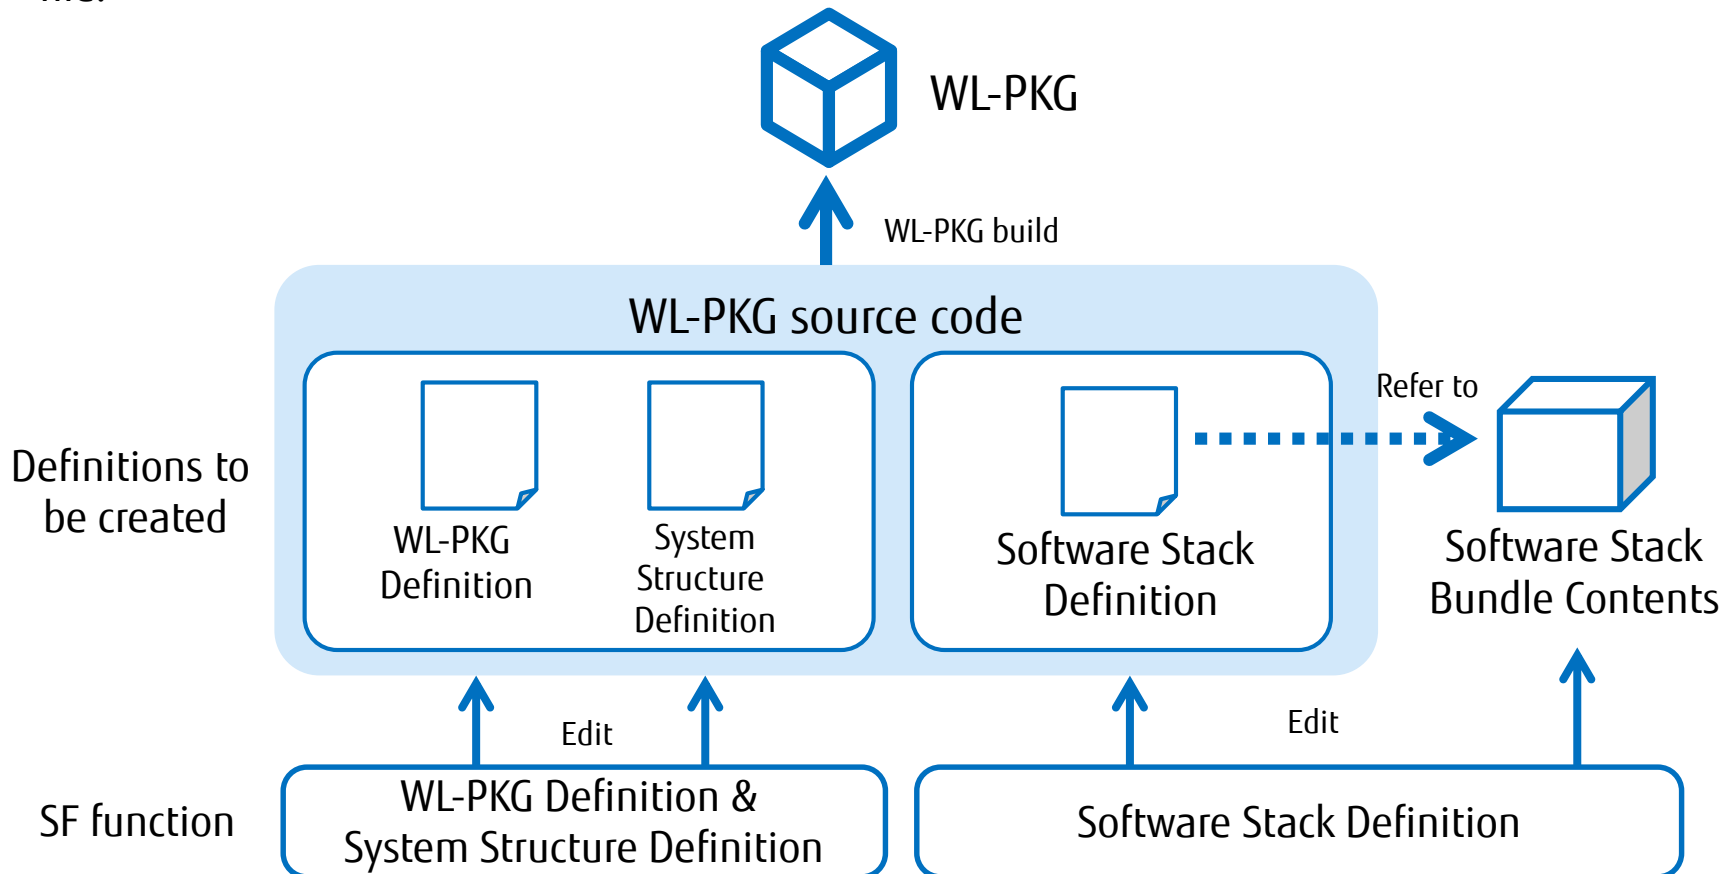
WL-PKG

WL-PKG build

WL-PKG source code

Refer to

Definitions to be created

WL-PKG Definition

System Structure Definition

Software Stack Definition

Software Stack Bundle Contents

Edit

Edit

SF function

WL-PKG Definition & System Structure Definition

Software Stack Definition